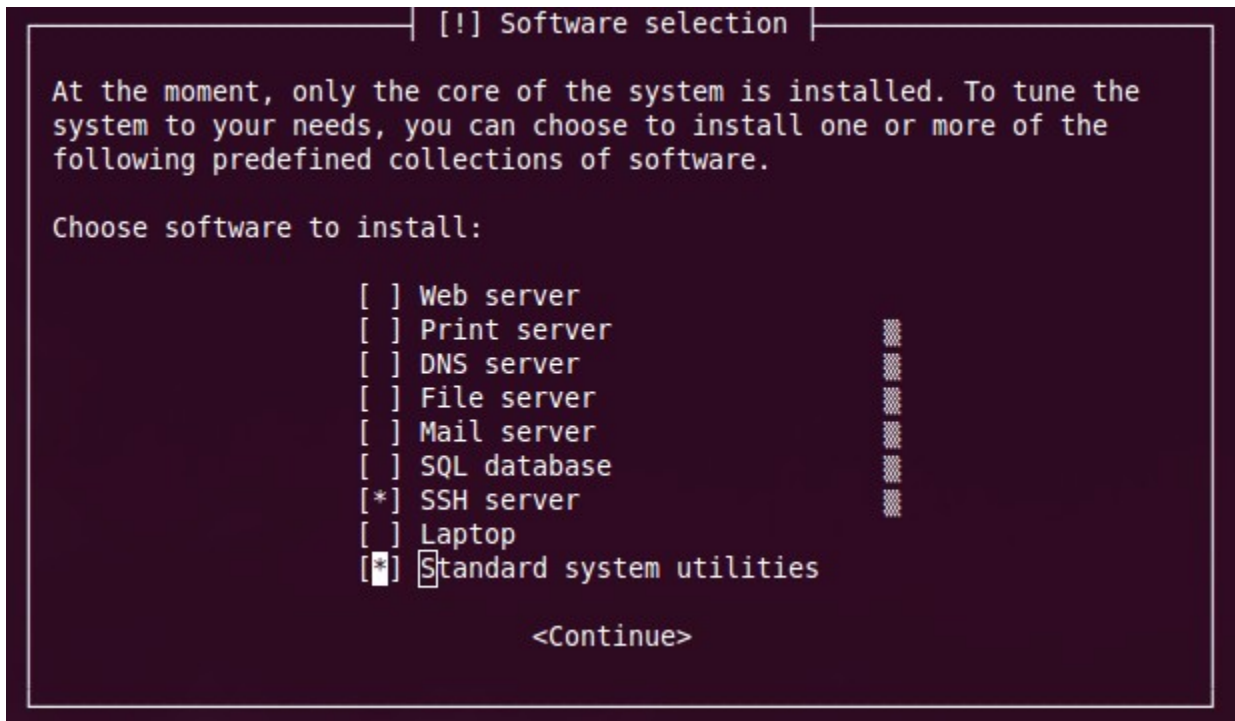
[!] Software selection

At the moment, only the core of the system is installed. To tune the system to your needs, you can choose to install one or more of the following predefined collections of software.

Choose software to install:

[ ] Web server
[ ] Print server
[ ] DNS server
[ ] File server
[ ] Mail server
[ ] SQL database
[*] SSH server
[ ] Laptop
[*] Standard system utilities

<Continue>